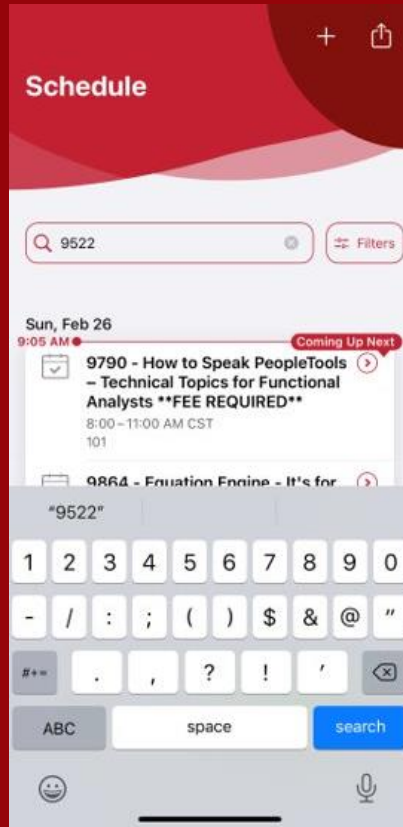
+

Schedule

9522

Filters

Sun, Feb 26

9:05 AM

Coming Up Next

9790 - How to Speak PeopleTools – Technical Topics for Functional Analysts **FEE REQUIRED**

8:00 – 11:00 AM CST

101

9864 - Equation Engine - It's for

"9522"

1 2 3 4 5 6 7 8 9 0

- / : ; ( ) $ & @ "

#+= . , ? ! '

ABC

space

search